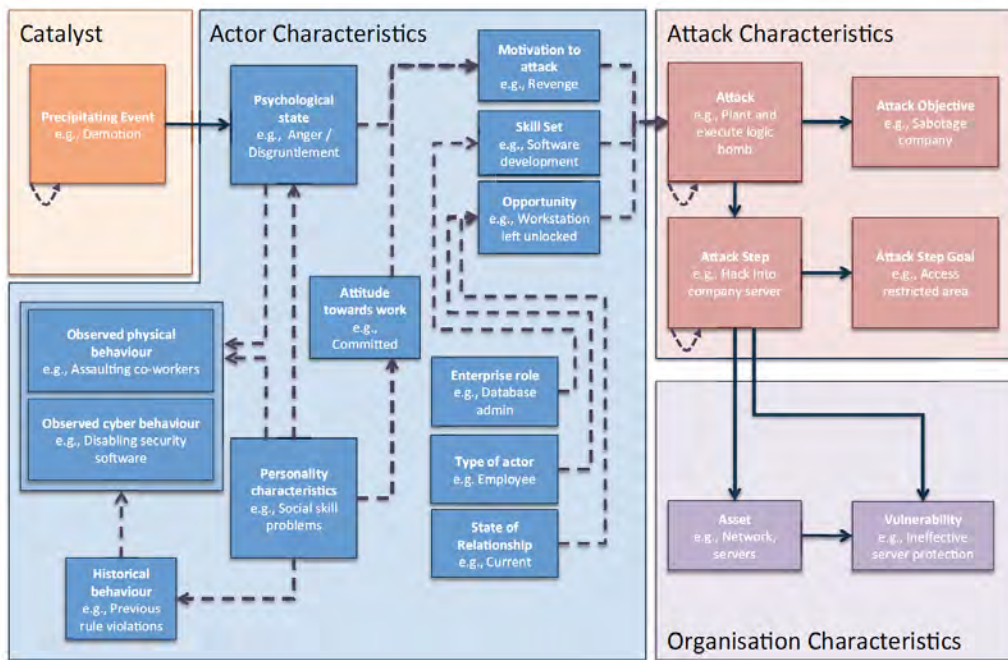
Catalyst

Precipitating Event
e.g., Demotion

Actor Characteristics

Psychological state
e.g., Anger / Disgruntlement

Motivation to attack
e.g., Revenge

Skill Set
e.g., Software development

Opportunity
e.g., Workstation left unlocked

Attitude towards work
e.g., Committed

Observed physical behaviour
e.g., Assaulting co-workers

Observed cyber behaviour
e.g., Disabling security software

Personality characteristics
e.g., Social skill problems

Historical behaviour
e.g., Previous rule violations

Enterprise role
e.g., Database admin

Type of actor
e.g. Employee

State of Relationship
e.g., Current

Attack Characteristics

Attack
e.g., Plant and execute logic bomb

Attack Objective
e.g., Sabotage company

Attack Step
e.g., Hack into company server

Attack Step Goal
e.g., Access restricted area

Asset
e.g., Network, servers

Vulnerability
e.g., Ineffective server protection

Organisation Characteristics